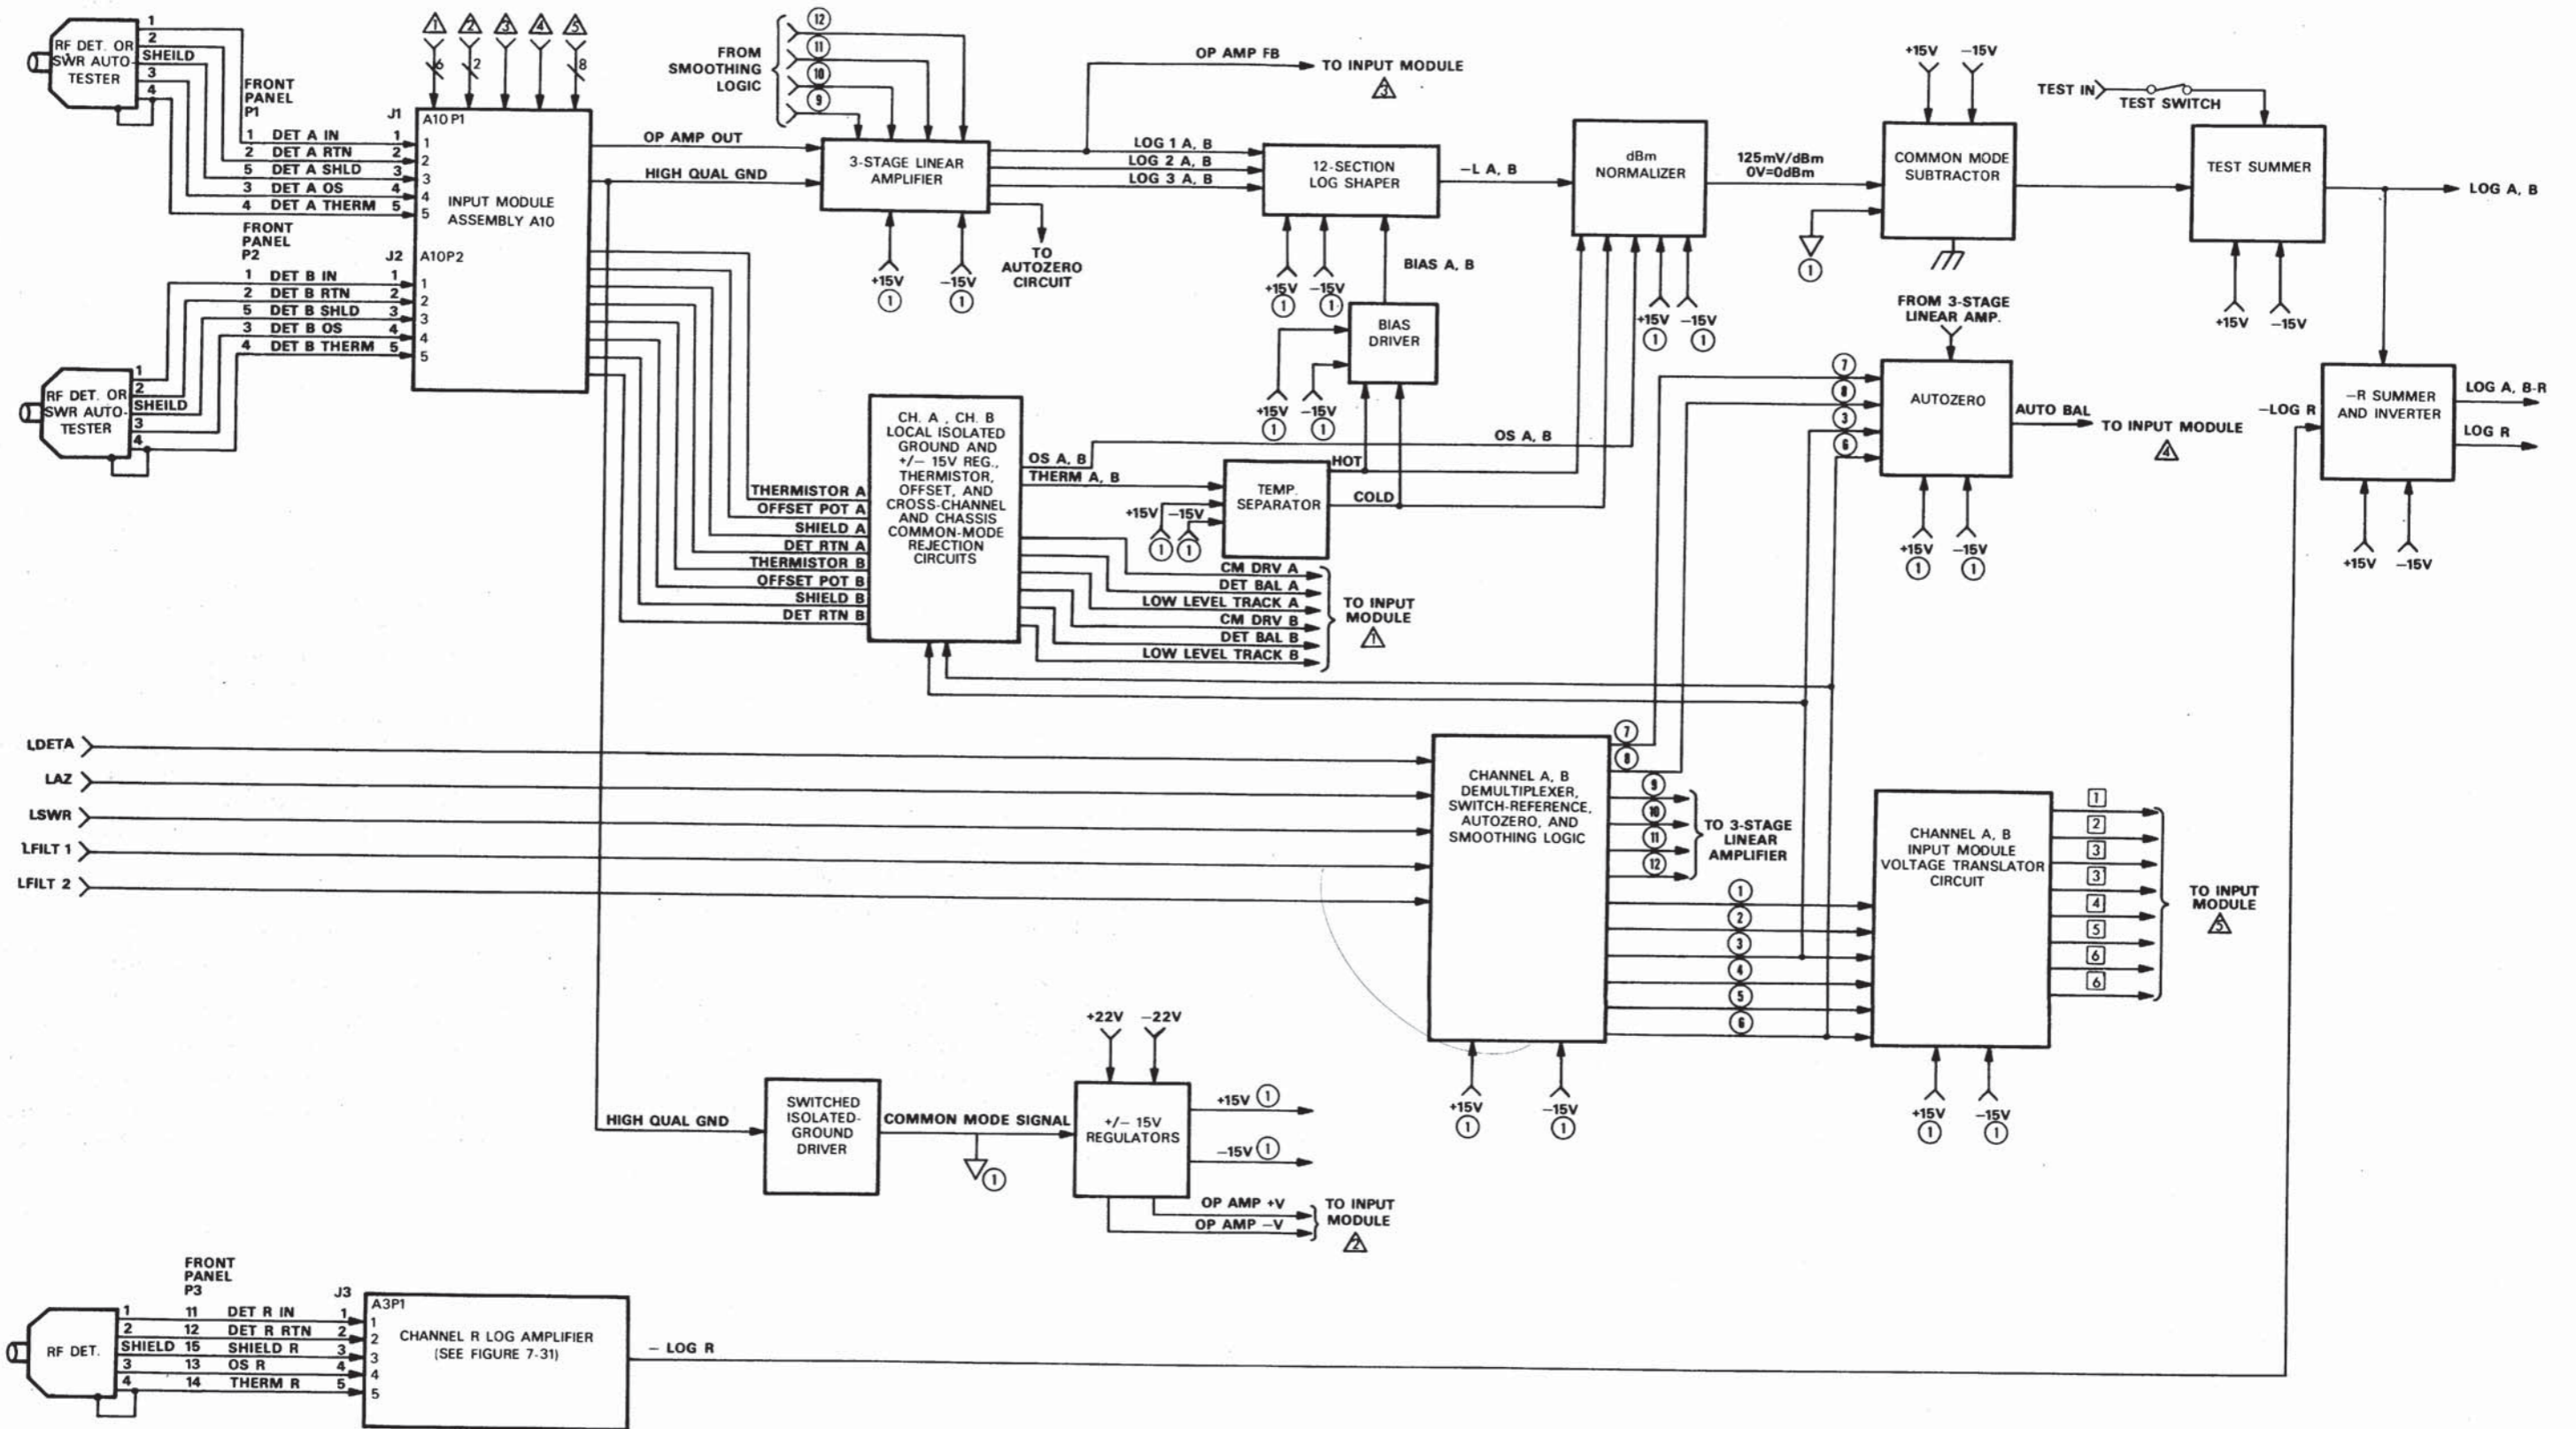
RF DET. OR SWR AUTO-TESTER
1
2
SHEILD
3
4
FRONT PANEL P1
J1
1 DET A IN 1
2 DET A RTN 2
5 DET A SHLD 3
3 DET A OS 4
4 DET A THERM 5

FRONT PANEL P2
J2
1 DET B IN 1
2 DET B RTN 2
5 DET B SHLD 3
3 DET B OS 4
4 DET B THERM 5

RF DET. OR SWR AUTO-TESTER
1
2
SHEILD
3
4

1 2 3 4 5
6 2 8

A10 P1
1
2
3
4
5
INPUT MODULE ASSEMBLY A10
A10P2
1
2
3
4
5

FROM SMOOTHING LOGIC
12
11
10
9

OP AMP OUT
HIGH QUAL GND
3-STAGE LINEAR AMPLIFIER
+15V 1
−15V 1
TO AUTOZERO CIRCUIT

OP AMP FB
TO INPUT MODULE 3

LOG 1 A, B
LOG 2 A, B
LOG 3 A, B
12-SECTION LOG SHAPER
−L A, B
+15V 1
−15V 1
BIAS A, B
BIAS DRIVER
+15V 1
−15V 1

dBm NORMALIZER
+15V 1
−15V 1
125mV/dBm 0V=0dBm

+15V −15V
COMMON MODE SUBTRACTOR
1

TEST IN
TEST SWITCH
TEST SUMMER
+15V −15V
LOG A, B

FROM 3-STAGE LINEAR AMP.
AUTOZERO
7
8
3
6
AUTO BAL
TO INPUT MODULE 4
+15V 1
−15V 1

−LOG R
−R SUMMER AND INVERTER
LOG A, B-R
LOG R
+15V −15V

CH. A , CH. B LOCAL ISOLATED GROUND AND +/− 15V REG., THERMISTOR, OFFSET, AND CROSS-CHANNEL AND CHASSIS COMMON-MODE REJECTION CIRCUITS
THERMISTOR A
OFFSET POT A
SHIELD A
DET RTN A
THERMISTOR B
OFFSET POT B
SHIELD B
DET RTN B
OS A, B
THERM A, B
OS A, B
HOT
TEMP. SEPARATOR
COLD
+15V −15V
1 1
CM DRV A
DET BAL A
LOW LEVEL TRACK A
CM DRV B
DET BAL B
LOW LEVEL TRACK B
TO INPUT MODULE 1

LDETA
LAZ
LSWR
LFILT 1
LFILT 2

CHANNEL A, B DEMULTIPLEXER, SWITCH-REFERENCE, AUTOZERO, AND SMOOTHING LOGIC
7
8
9
10
11
12
TO 3-STAGE LINEAR AMPLIFIER
1
2
3
4
5
6
+15V 1
−15V 1

CHANNEL A, B INPUT MODULE VOLTAGE TRANSLATOR CIRCUIT
1
2
3
3
4
5
6
6
TO INPUT MODULE 5
+15V 1
−15V 1

HIGH QUAL GND
SWITCHED ISOLATED-GROUND DRIVER
COMMON MODE SIGNAL
1
+22V −22V
+/− 15V REGULATORS
+15V 1
−15V 1
OP AMP +V
OP AMP −V
TO INPUT MODULE 2

FRONT PANEL P3
J3
RF DET.
1
2
SHIELD
3
4
11 DET R IN 1
12 DET R RTN 2
15 SHIELD R 3
13 OS R 4
14 THERM R 5
A3P1
1
2
3
4
5
CHANNEL R LOG AMPLIFIER (SEE FIGURE 7-31)
− LOG R